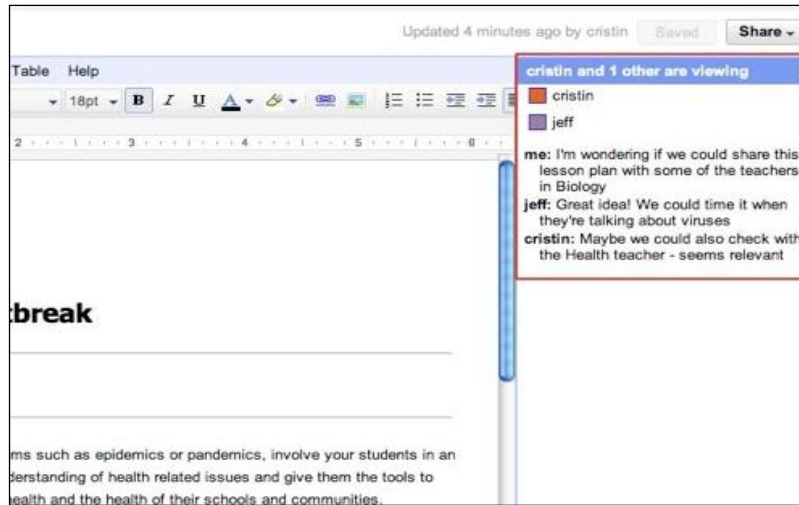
Updated 4 minutes ago by cristin Saved Share

Table Help

18pt B I U A

2 3 4 5 6

cristin and 1 other are viewing

cristin

jeff

me: I'm wondering if we could share this lesson plan with some of the teachers in Biology

jeff: Great idea! We could time it when they're talking about viruses

cristin: Maybe we could also check with the Health teacher - seems relevant

tbreak

ms such as epidemics or pandemics, involve your students in an derstanding of health related issues and give them the tools to ealth and the health of their schools and communities.